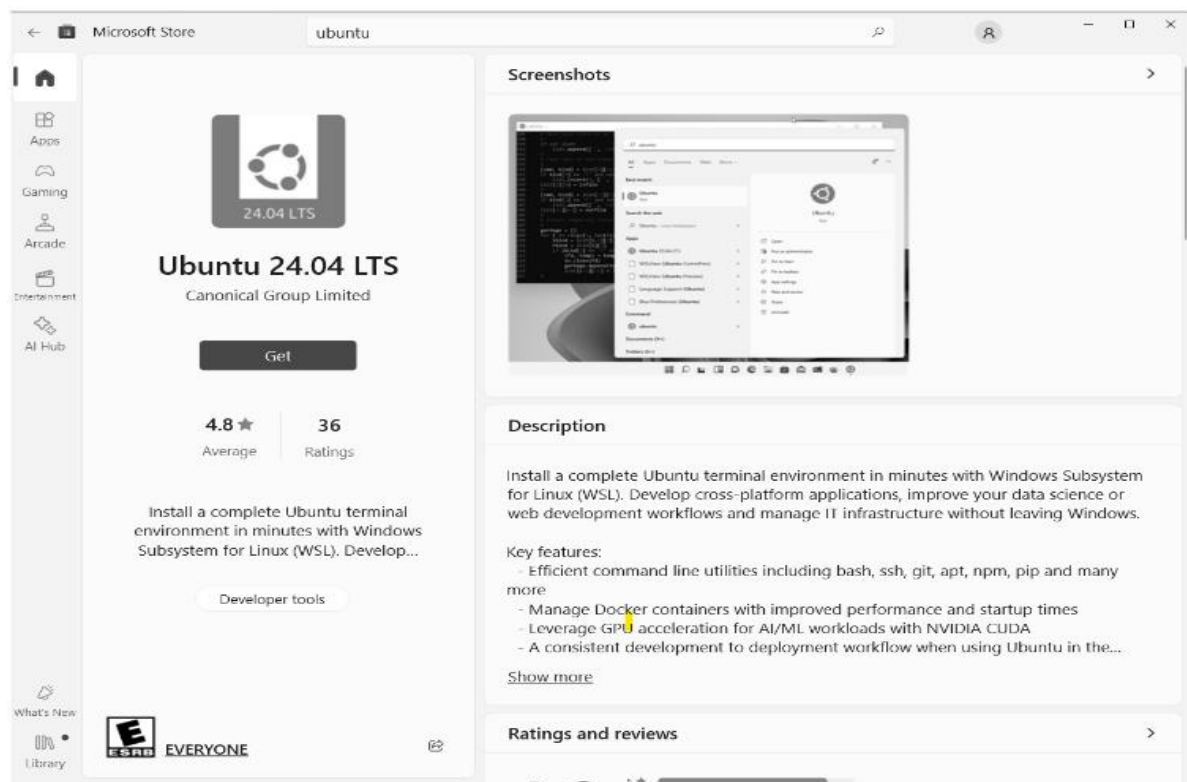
Microsoft Store

ubuntu

Apps

Gaming

Arcade

Entertainment

AI Hub

What's New

Library

24.04 LTS

Ubuntu 24.04 LTS

Canonical Group Limited

Get

4.8 ★
Average

36
Ratings

Install a complete Ubuntu terminal environment in minutes with Windows Subsystem for Linux (WSL). Develop...

Developer tools

E ESRB EVERYONE

Screenshots

Description

Install a complete Ubuntu terminal environment in minutes with Windows Subsystem for Linux (WSL). Develop cross-platform applications, improve your data science or web development workflows and manage IT infrastructure without leaving Windows.

Key features:
- Efficient command line utilities including bash, ssh, git, apt, npm, pip and many more
- Manage Docker containers with improved performance and startup times
- Leverage GPU acceleration for AI/ML workloads with NVIDIA CUDA
- A consistent development to deployment workflow when using Ubuntu in the...

Show more

Ratings and reviews